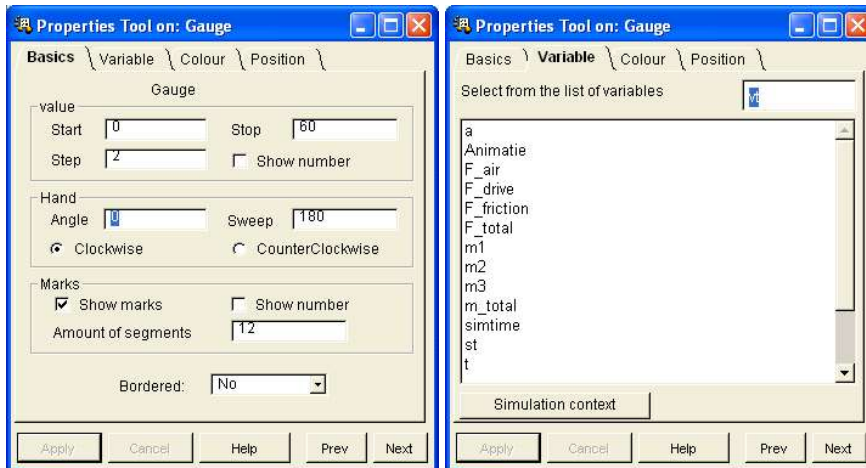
Properties Tool on: Gauge

Basics | Variable | Colour | Position

Gauge

value

Start 0

Stop 60

Step 2

Show number

Hand

Angle 0

Sweep 180

Clockwise

CounterClockwise

Marks

Show marks

Show number

Amount of segments 12

Bordered: No

Apply Cancel Help Prev Next

Properties Tool on: Gauge

Basics | Variable | Colour | Position

Select from the list of variables v

a
Animatie
F_air
F_drive
F_friction
F_total
m1
m2
m3
m_total
simtime
st
t

Simulation context

Apply Cancel Help Prev Next